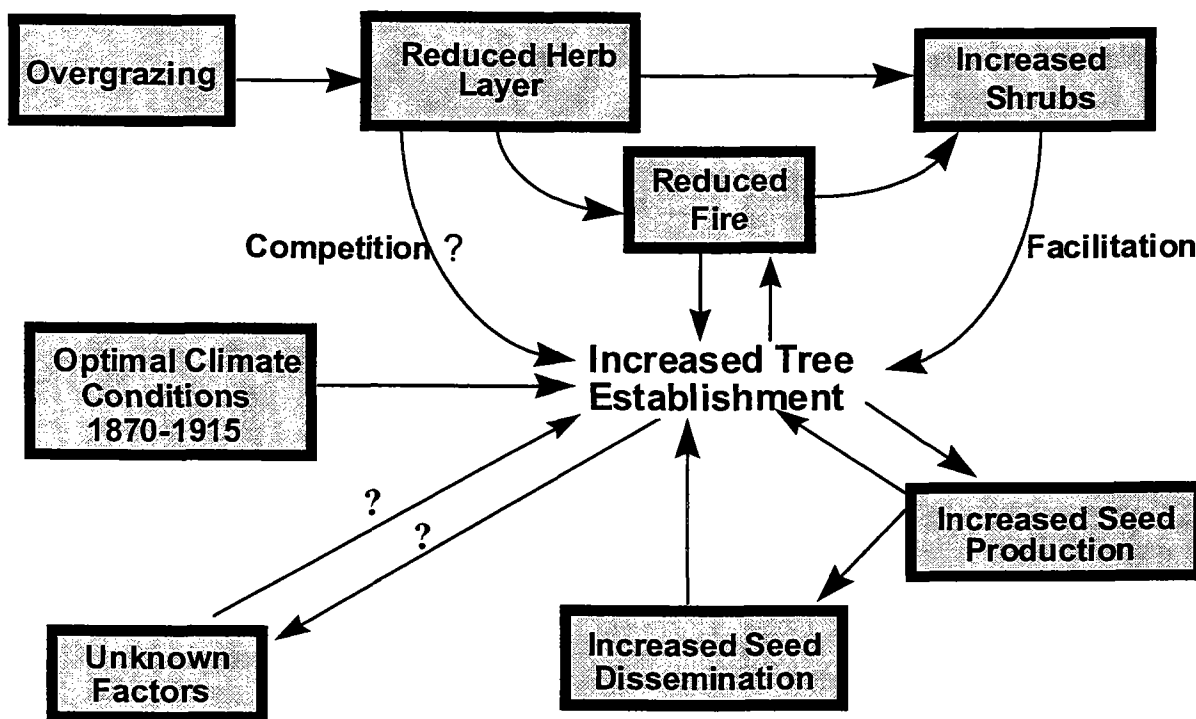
Overgrazing

Reduced Herb Layer

Increased Shrubs

Reduced Fire

Competition ?

Facilitation

Optimal Climate Conditions 1870-1915

Increased Tree Establishment

?

?

Increased Seed Production

Unknown Factors

Increased Seed Dissemination